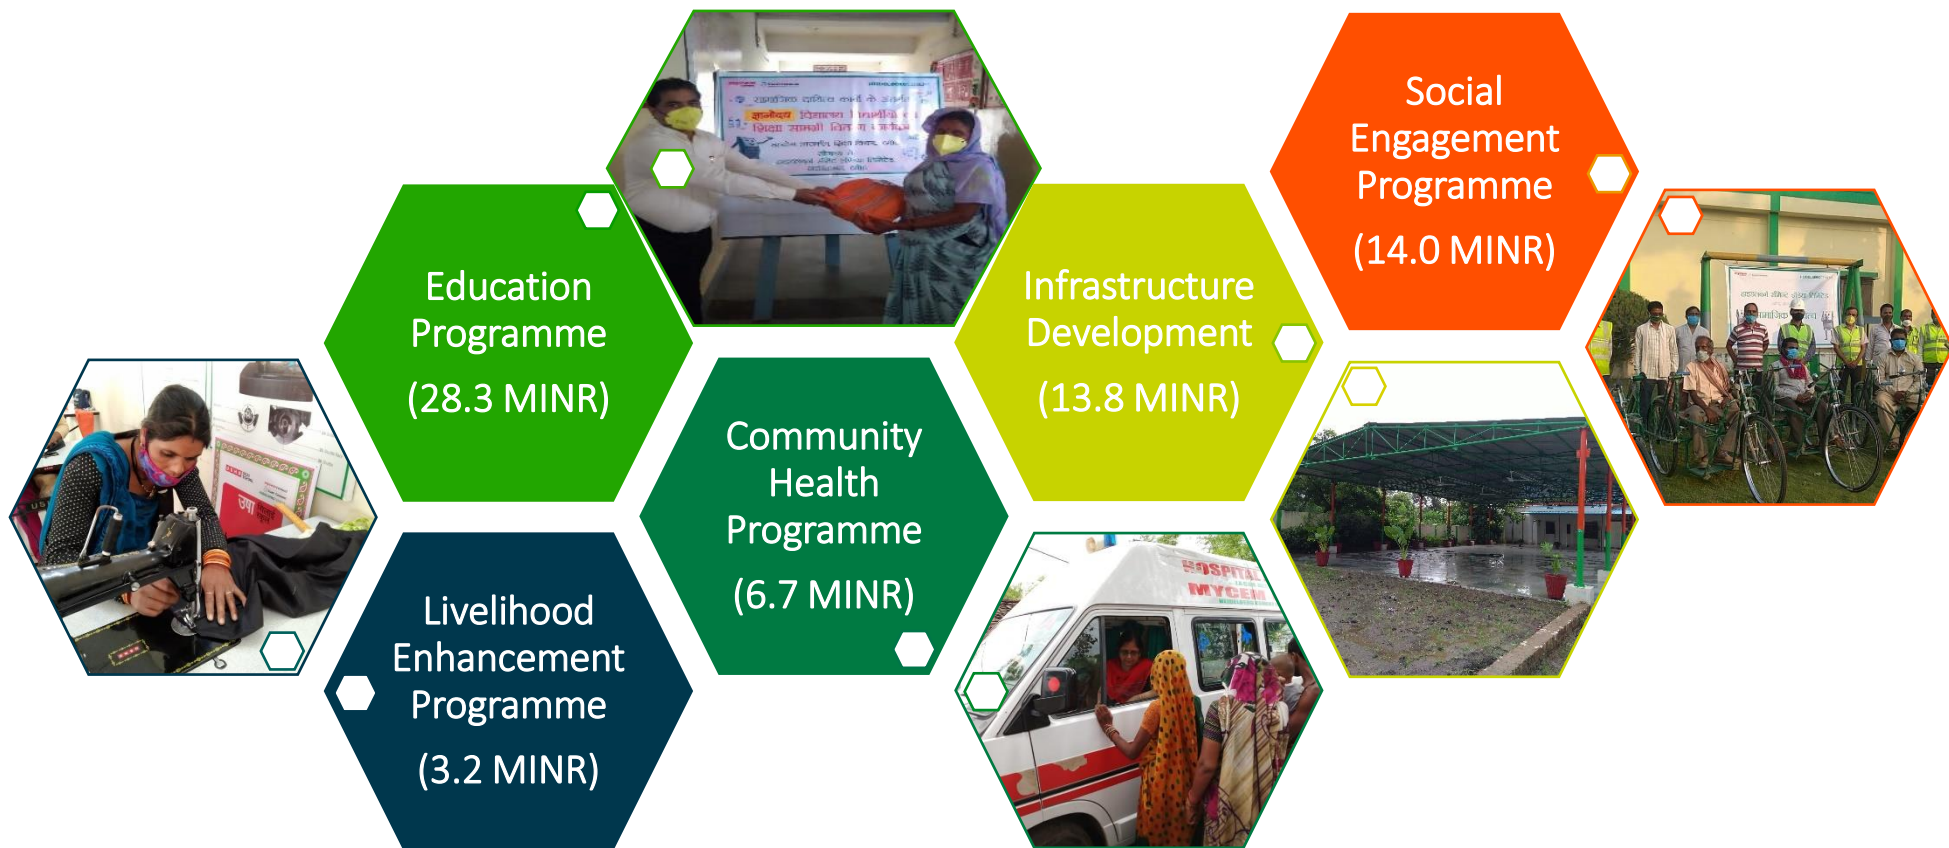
Social Engagement Programme

(14.0 MINR)

Education Programme

(28.3 MINR)

Infrastructure Development

(13.8 MINR)

Community Health Programme

(6.7 MINR)

Livelihood Enhancement Programme

(3.2 MINR)

HOSPITAL

MYCEM